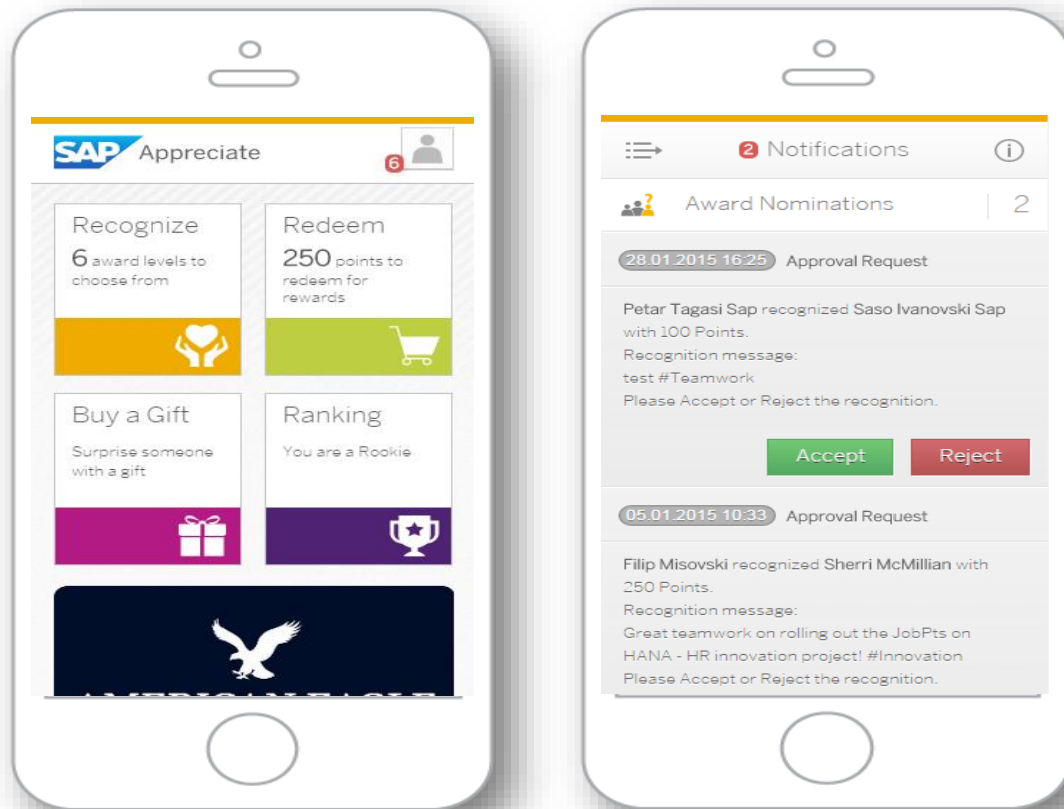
SAP Appreciate

6

Recognize
6 award levels to choose from

Redeem
250 points to redeem for rewards

Buy a Gift
Surprise someone with a gift

Ranking
You are a Rookie

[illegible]

2 Notifications

Award Nominations 2

28.01.2015 16:25 Approval Request

Petar Tagasi Sap recognized Saso Ivanovski Sap with 100 Points.
Recognition message:
test #Teamwork
Please Accept or Reject the recognition.

Accept Reject

05.01.2015 10:33 Approval Request

Filip Misovski recognized Sherri McMillian with 250 Points.
Recognition message:
Great teamwork on rolling out the JobPts on HANA - HR innovation project! #Innovation
Please Accept or Reject the recognition.